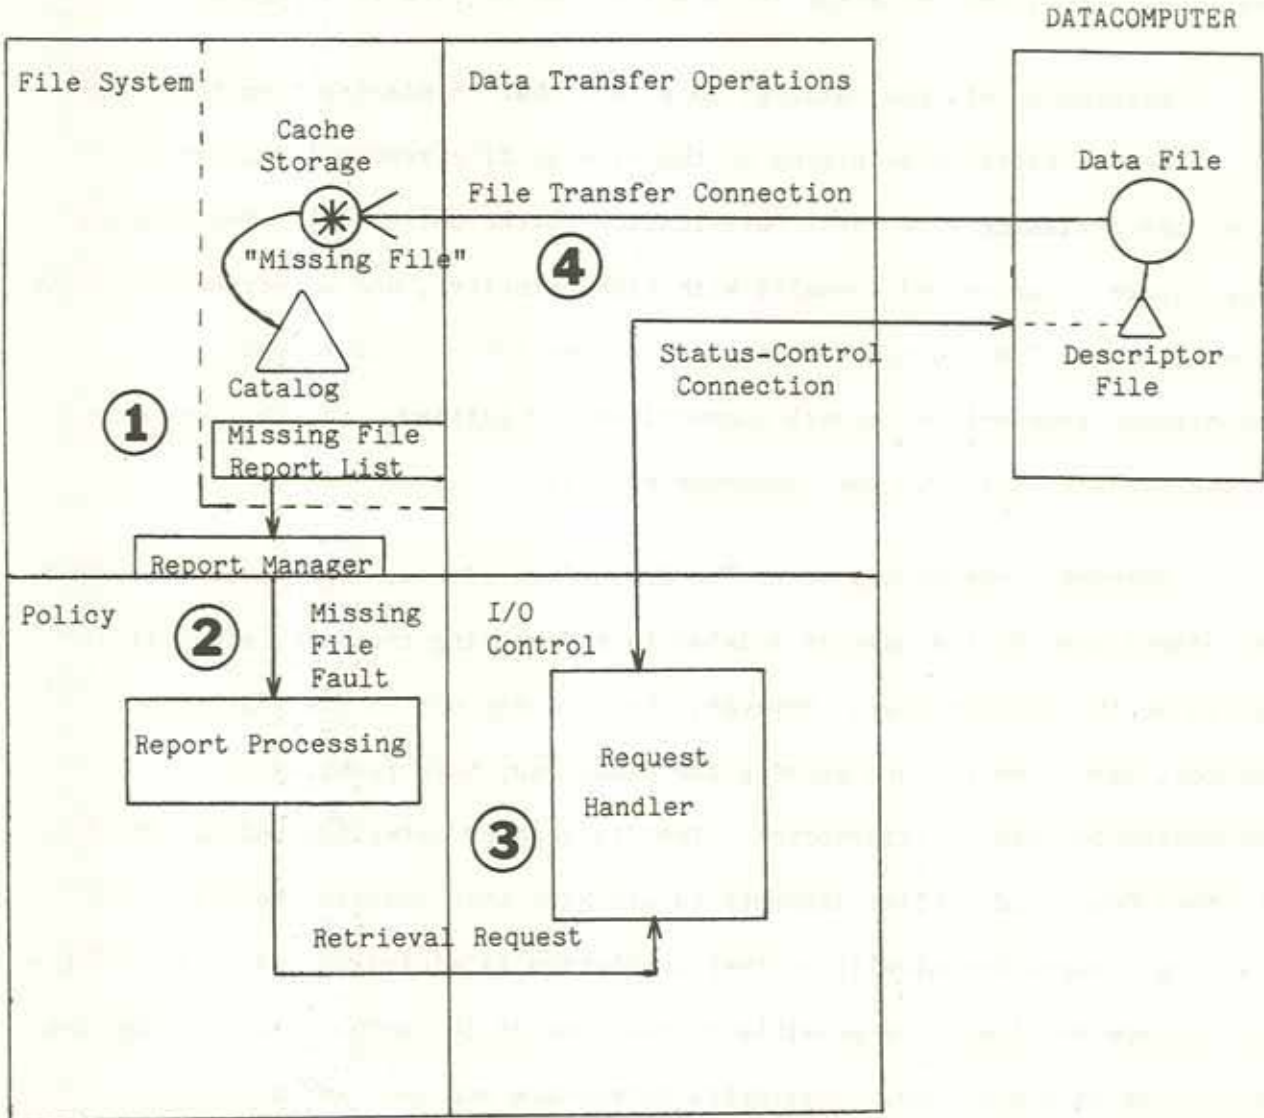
DATACOMPUTER

File System

Data Transfer Operations

Cache Storage

Data File

File Transfer Connection

"Missing File"

4

Status-Control Connection

Descriptor File

Catalog

1

Missing File Report List

Report Manager

Policy

2

Missing File Fault

I/O Control

Report Processing

Request Handler

3

Retrieval Request